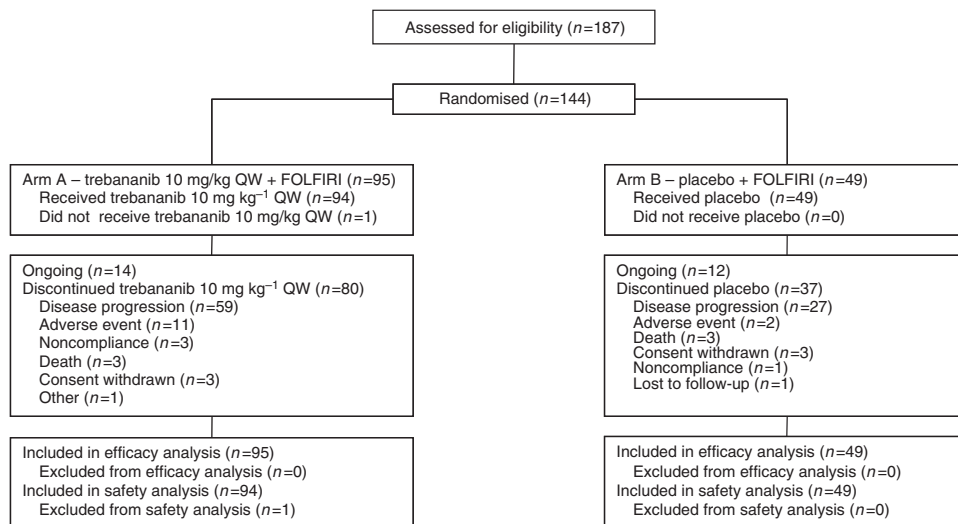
Assessed for eligibility ($n$=187)

Randomised ($n$=144)

Arm A – trebananib 10 mg/kg QW + FOLFIRI ($n$=95)
Received trebananib 10 mg kg$^{-1}$ QW ($n$=94)
Did not receive trebananib 10 mg/kg QW ($n$=1)

Ongoing ($n$=14)
Discontinued trebananib 10 mg kg$^{-1}$ QW ($n$=80)
Disease progression ($n$=59)
Adverse event ($n$=11)
Noncompliance ($n$=3)
Death ($n$=3)
Consent withdrawn ($n$=3)
Other ($n$=1)

Included in efficacy analysis ($n$=95)
Excluded from efficacy analysis ($n$=0)
Included in safety analysis ($n$=94)
Excluded from safety analysis ($n$=1)

Arm B – placebo + FOLFIRI ($n$=49)
Received placebo ($n$=49)
Did not receive placebo ($n$=0)

Ongoing ($n$=12)
Discontinued placebo ($n$=37)
Disease progression ($n$=27)
Adverse event ($n$=2)
Death ($n$=3)
Consent withdrawn ($n$=3)
Noncompliance ($n$=1)
Lost to follow-up ($n$=1)

Included in efficacy analysis ($n$=49)
Excluded from efficacy analysis ($n$=0)
Included in safety analysis ($n$=49)
Excluded from safety analysis ($n$=0)